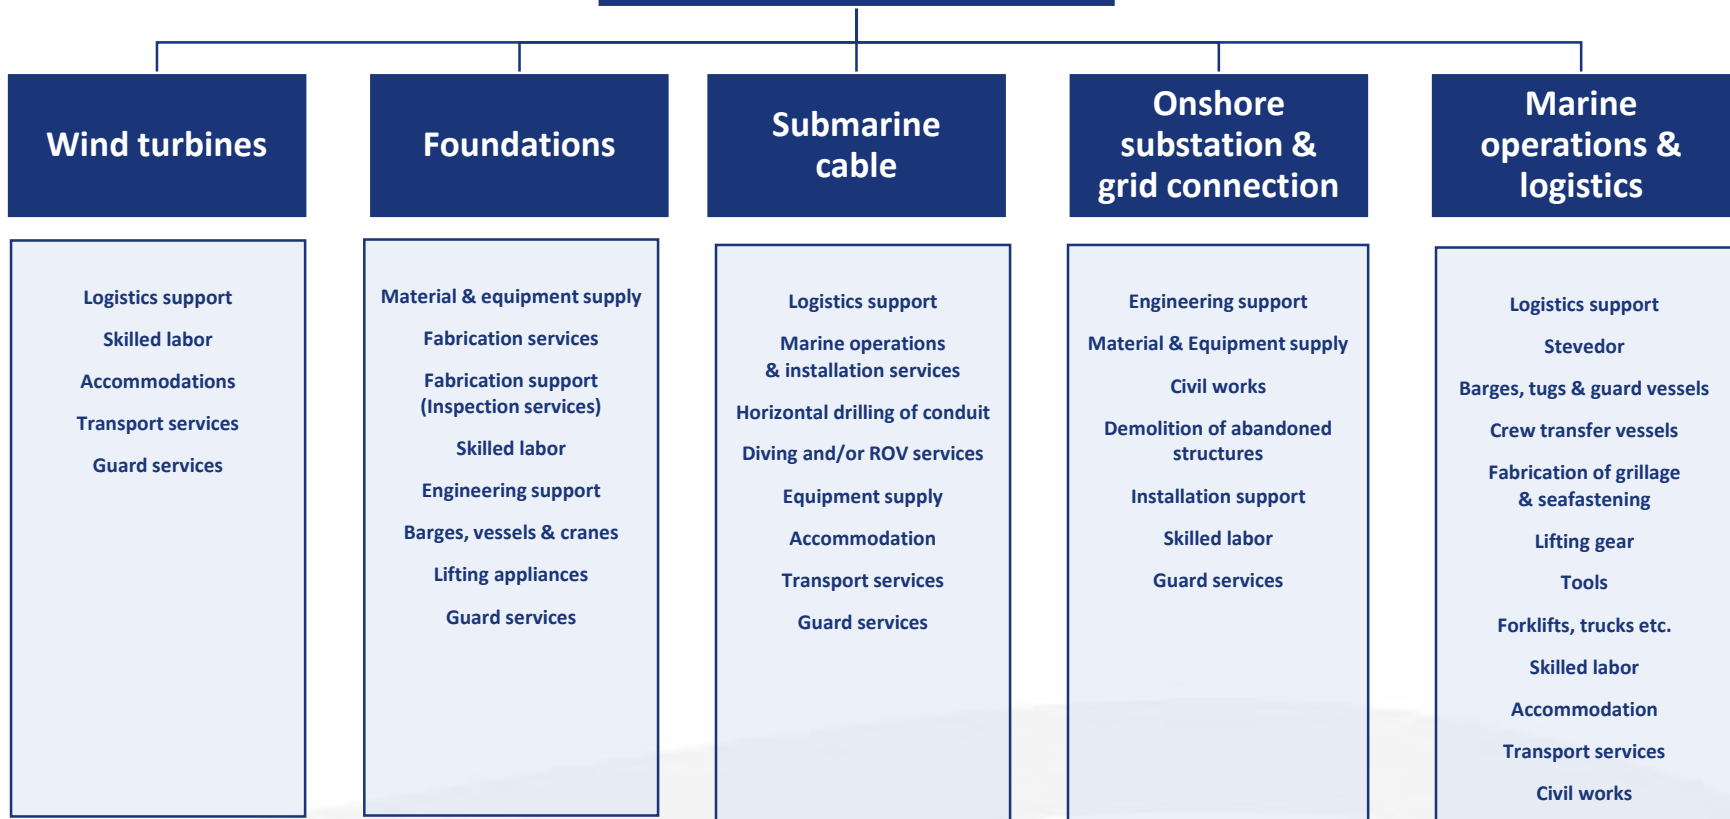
Wind turbines

Logistics support

Skilled labor

Accommodations

Transport services

Guard services

Foundations

Material & equipment supply

Fabrication services

Fabrication support (Inspection services)

Skilled labor

Engineering support

Barges, vessels & cranes

Lifting appliances

Guard services

Submarine cable

Logistics support

Marine operations & installation services

Horizontal drilling of conduit

Diving and/or ROV services

Equipment supply

Accommodation

Transport services

Guard services

Onshore substation & grid connection

Engineering support

Material & Equipment supply

Civil works

Demolition of abandoned structures

Installation support

Skilled labor

Guard services

Marine operations & logistics

Logistics support

Stevedor

Barges, tugs & guard vessels

Crew transfer vessels

Fabrication of grillage & seafastening

Lifting gear

Tools

Forklifts, trucks etc.

Skilled labor

Accommodation

Transport services

Civil works